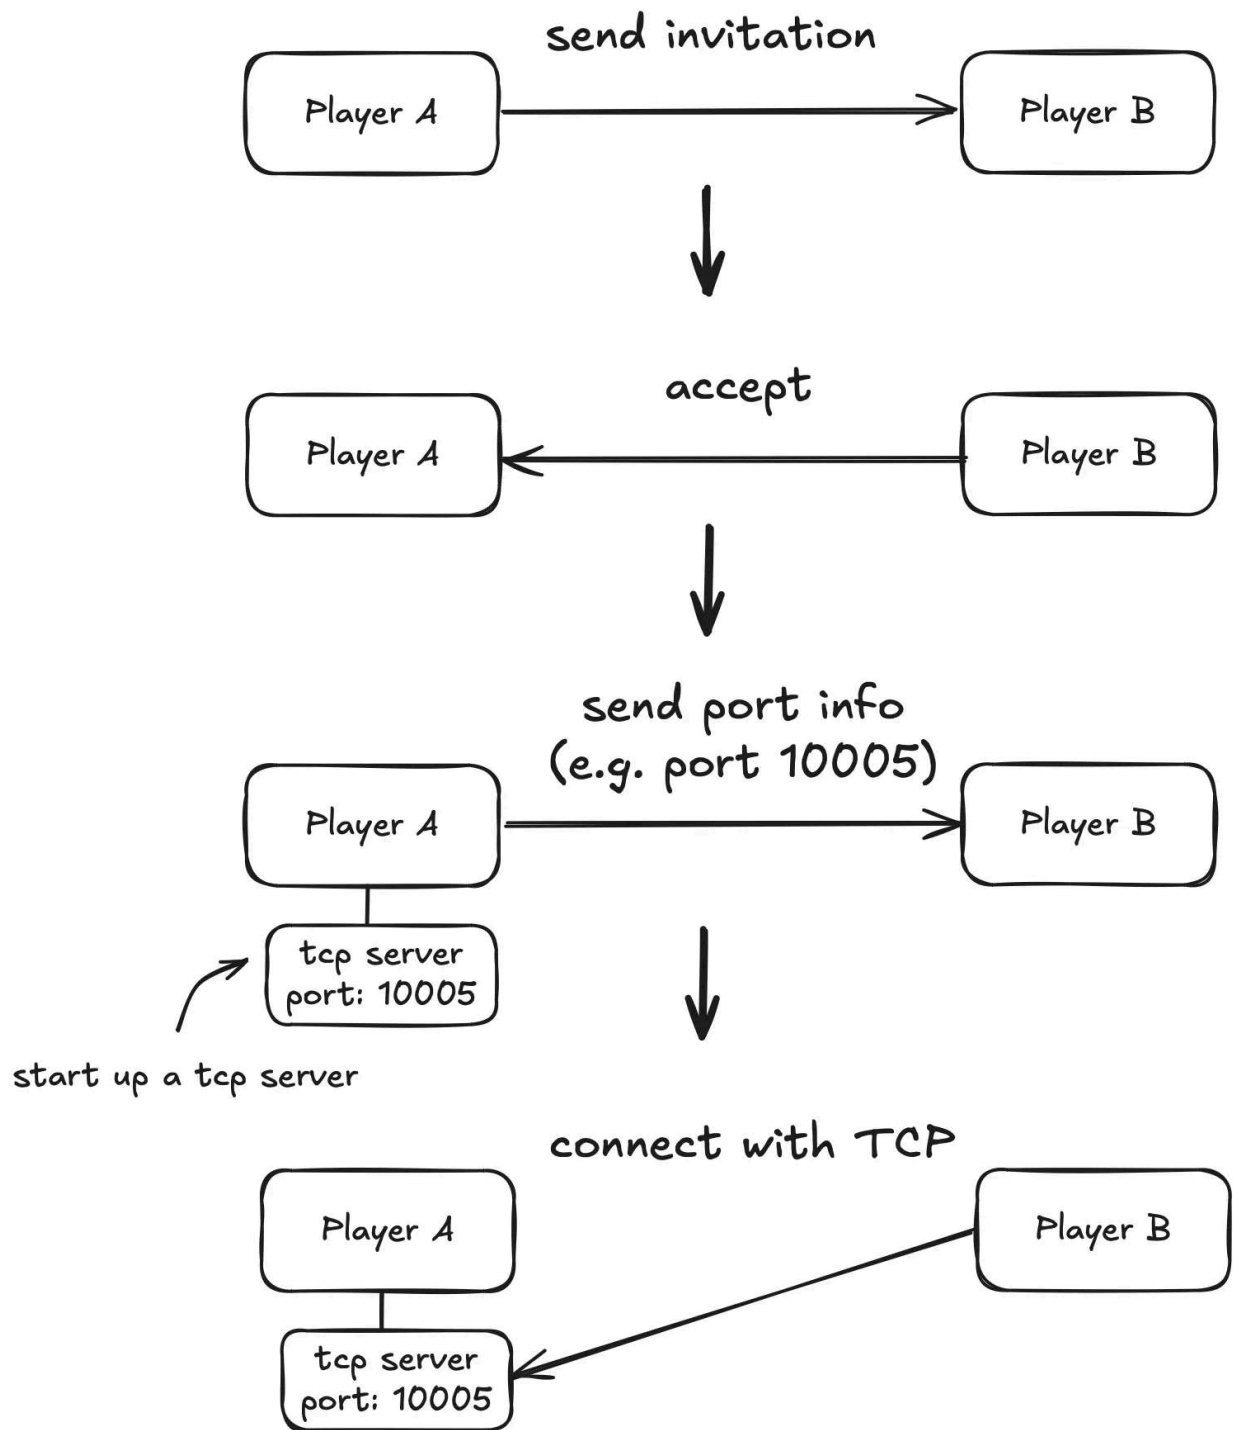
send invitation

Player A

Player B

accept

Player A

Player B

send port info
(e.g. port 10005)

Player A

Player B

tcp server
port: 10005

start up a tcp server

connect with TCP

Player A

Player B

tcp server
port: 10005